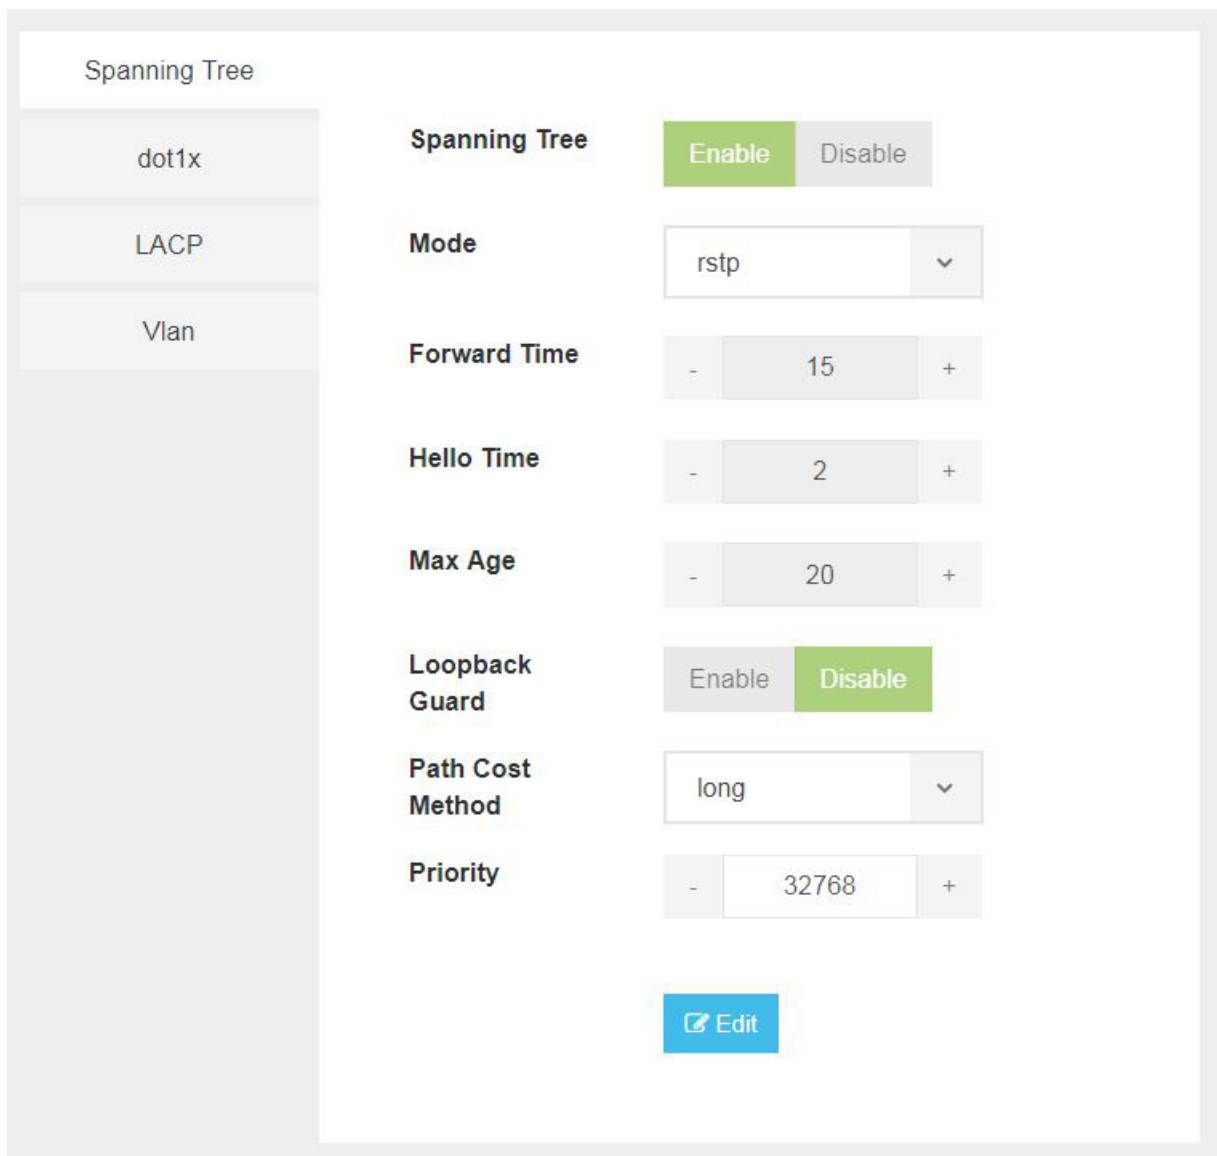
Spanning Tree

dot1x

LACP

Vlan

Spanning Tree Enable Disable

Mode rstp

Forward Time - 15 +

Hello Time - 2 +

Max Age - 20 +

Loopback Guard Enable Disable

Path Cost Method long

Priority - 32768 +

Edit